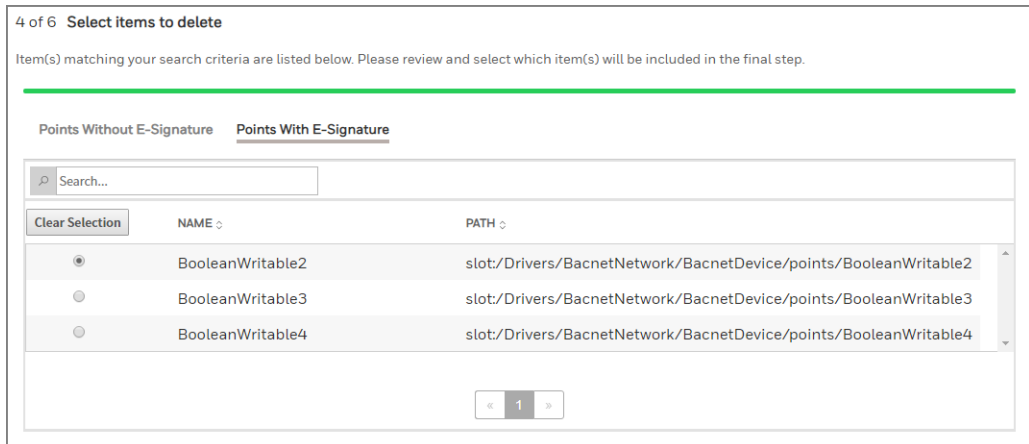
4 of 6 Select items to delete

Item(s) matching your search criteria are listed below. Please review and select which item(s) will be included in the final step.

Points Without E-Signature Points With E-Signature

Search...

| Clear Selection | NAME | PATH |
|---|---|---|
| ◉ | BooleanWritable2 | slot:/Drivers/BacnetNetwork/BacnetDevice/points/BooleanWritable2 |
| ○ | BooleanWritable3 | slot:/Drivers/BacnetNetwork/BacnetDevice/points/BooleanWritable3 |
| ○ | BooleanWritable4 | slot:/Drivers/BacnetNetwork/BacnetDevice/points/BooleanWritable4 |

« 1 »